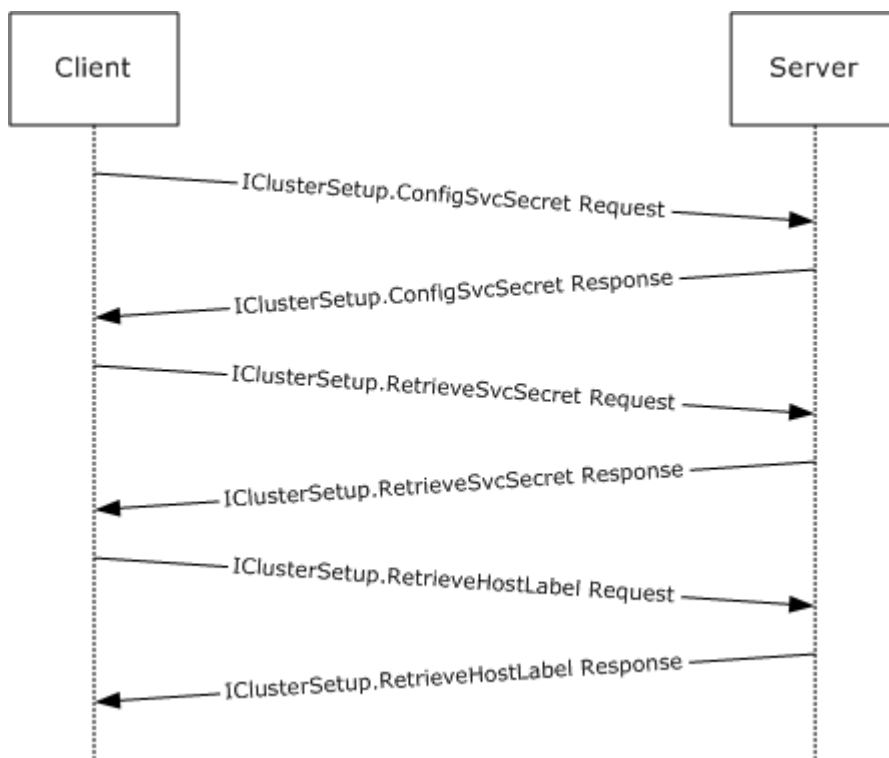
Client

Server

IClusterSetup.ConfigSvcSecret Request

IClusterSetup.ConfigSvcSecret Response

IClusterSetup.RetrieveSvcSecret Request

IClusterSetup.RetrieveSvcSecret Response

IClusterSetup.RetrieveHostLabel Request

IClusterSetup.RetrieveHostLabel Response